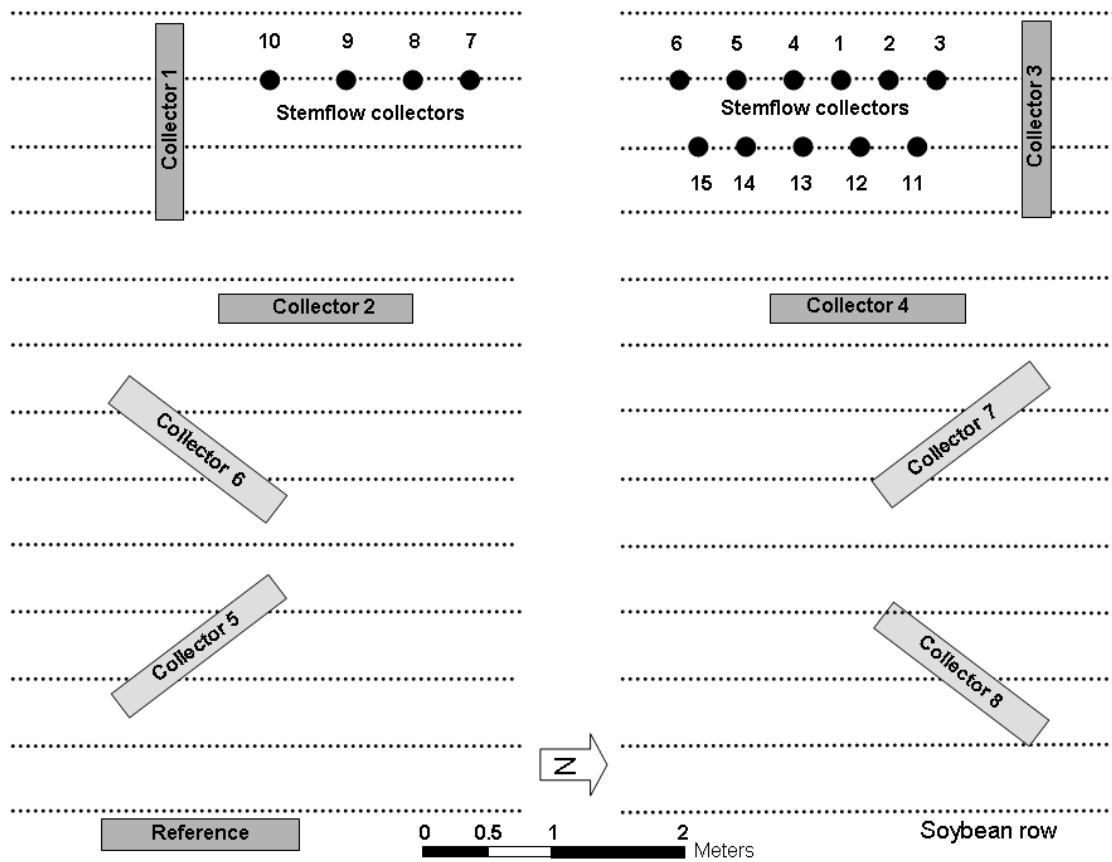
Collector 1
10 9 8 7
Stemflow collectors
6 5 4 1 2 3
Stemflow collectors
15 14 13 12 11
Collector 3
Collector 2
Collector 4
Collector 6
Collector 7
Collector 5
Collector 8
N
Reference
0 0.5 1 2
Meters
Soybean row